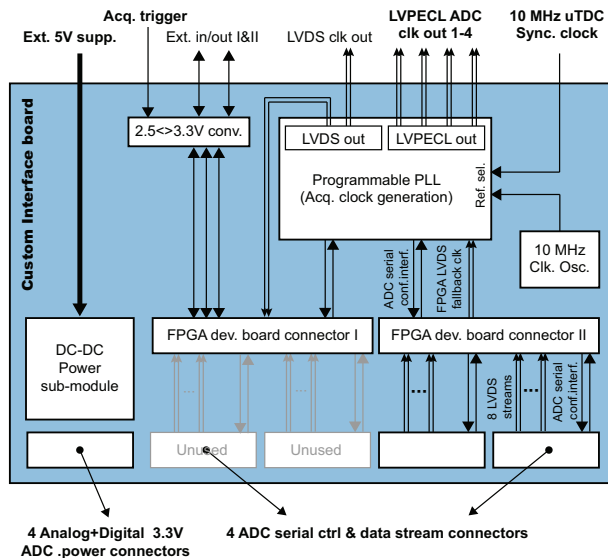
Acq. trigger
Ext. 5V supp.
Ext. in/out I&II
LVDS clk out
LVPECL ADC clk out 1-4
10 MHz uTDC Sync. clock

Custom Interface board

2.5<>3.3V conv.
LVDS out
LVPECL out
Programmable PLL (Acq. clock generation)
Ref. sel.
10 MHz Clk. Osc.
ADC serial conf.interf.
FPGA LVDS fallback clk
DC-DC Power sub-module
FPGA dev. board connector I
FPGA dev. board connector II
...
...
...
...
8 LVDS streams
ADC serial conf.interf.
Unused
Unused

4 Analog+Digital 3.3V ADC .power connectors
4 ADC serial ctrl & data stream connectors